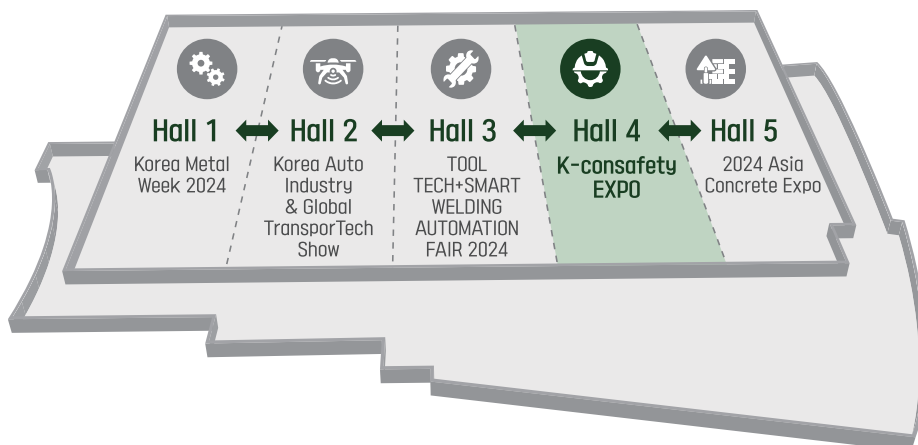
Hall 1 ⟷ Hall 2 ⟷ Hall 3 ⟷ Hall 4 ⟷ Hall 5

Korea Metal Week 2024

Korea Auto Industry & Global TransporTech Show

TOOL TECH+SMART WELDING AUTOMATION FAIR 2024

K-consafety EXPO

2024 Asia Concrete Expo